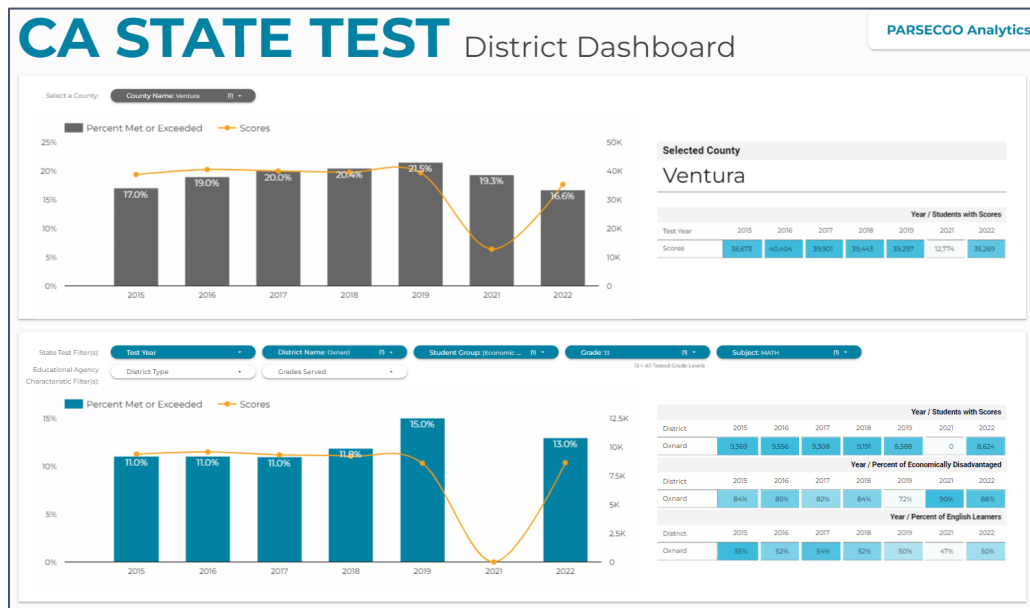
CA STATE TEST District Dashboard

PARSECGO Analytics

Select a County: County Name: Ventura (1)

Percent Met or Exceeded Scores

25%
20%
15%
10%
5%
0%

50K
40K
30K
20K
10K
0

17.0% 19.0% 20.0% 20.4% 21.5% 19.3% 16.6%

2015 2016 2017 2018 2019 2021 2022

Selected County
Ventura

Year / Students with Scores

| Test Year | 2015 | 2016 | 2017 | 2018 | 2019 | 2021 | 2022 |
|---|---|---|---|---|---|---|---|
| Scores | 38,673 | 40,404 | 39,901 | 39,443 | 39,297 | 12,774 | 35,269 |

State Test Filter(s): Test Year District Name: Oxnard (1) Student Group: Economic ... (1) Grade: 13 (1) Subject: MATH (1)

Educational Agency Characteristic Filter(s): District Type Grades Served

13 = All Tested Grade Levels

Percent Met or Exceeded Scores

15%
10%
5%
0%

12.5K
10K
7.5K
5K
2.5K
0

11.0% 11.0% 11.0% 11.8% 15.0% 13.0%

2015 2016 2017 2018 2019 2021 2022

Year / Students with Scores

| District | 2015 | 2016 | 2017 | 2018 | 2019 | 2021 | 2022 |
|---|---|---|---|---|---|---|---|
| Oxnard | 9,369 | 9,556 | 9,308 | 9,191 | 8,588 | 0 | 8,624 |

Year / Percent of Economically Disadvantaged

| District | 2015 | 2016 | 2017 | 2018 | 2019 | 2021 | 2022 |
|---|---|---|---|---|---|---|---|
| Oxnard | 84% | 85% | 82% | 84% | 72% | 90% | 88% |

Year / Percent of English Learners

| District | 2015 | 2016 | 2017 | 2018 | 2019 | 2021 | 2022 |
|---|---|---|---|---|---|---|---|
| Oxnard | 55% | 52% | 54% | 52% | 50% | 47% | 50% |